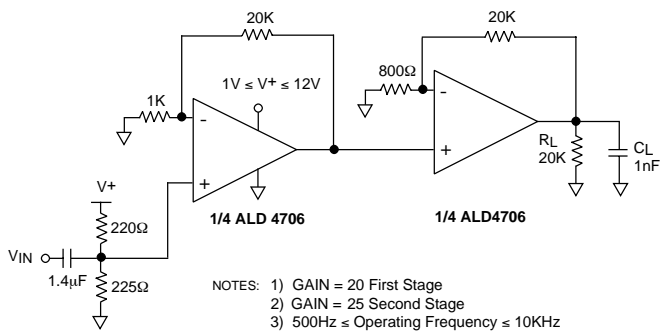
20K

20K

$1V \leq V^+ \leq 12V$

800Ω

1K

-

-

+

+

$R_L$
20K

$C_L$
1nF

V+

220Ω

1/4 ALD 4706

1/4 ALD4706

$V_{IN}$

1.4μF

225Ω

NOTES: 1) GAIN = 20 First Stage
2) GAIN = 25 Second Stage
3) $500Hz \leq$ Operating Frequency $\leq 10KHz$